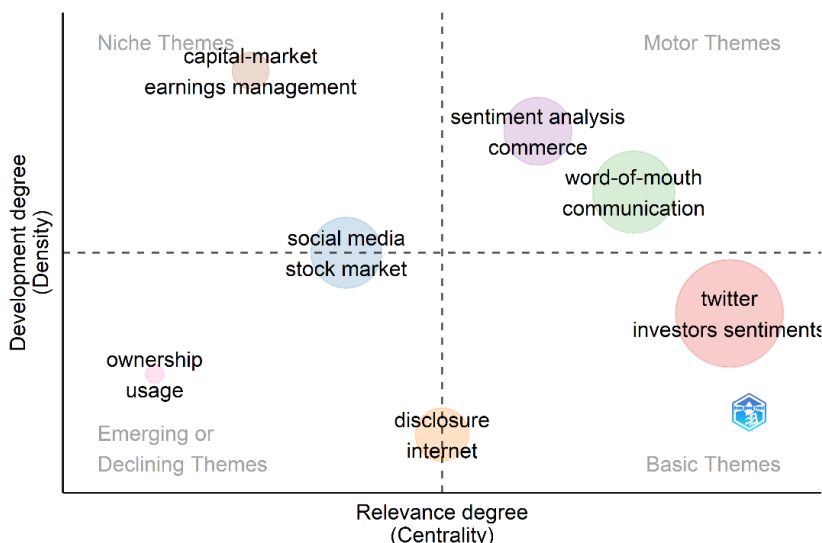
Niche Themes

capital-market
earnings management

Motor Themes

sentiment analysis
commerce

word-of-mouth
communication

social media
stock market

twitter
investors sentiments

ownership
usage

disclosure
internet

Emerging or
Declining Themes

Basic Themes

Development degree
(Density)

Relevance degree
(Centrality)